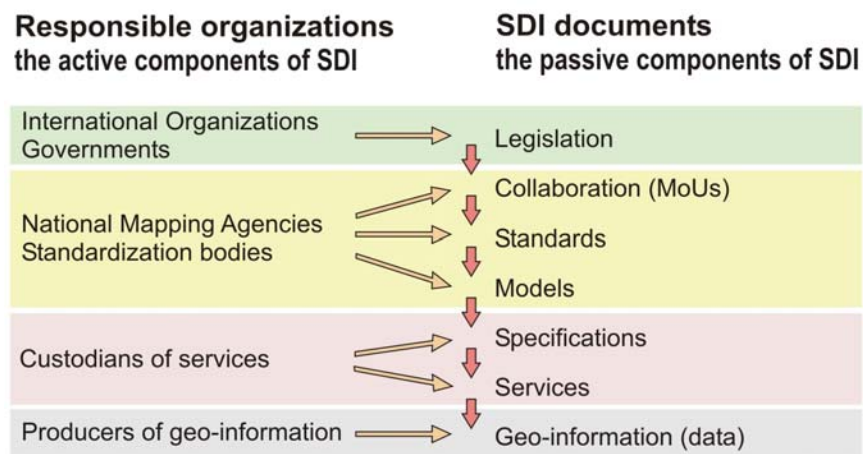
Responsible organizations
the active components of SDI

SDI documents
the passive components of SDI

International Organizations
Governments

Legislation

National Mapping Agencies
Standardization bodies

Collaboration (MoUs)

Standards

Models

Custodians of services

Specifications

Services

Producers of geo-information

Geo-information (data)